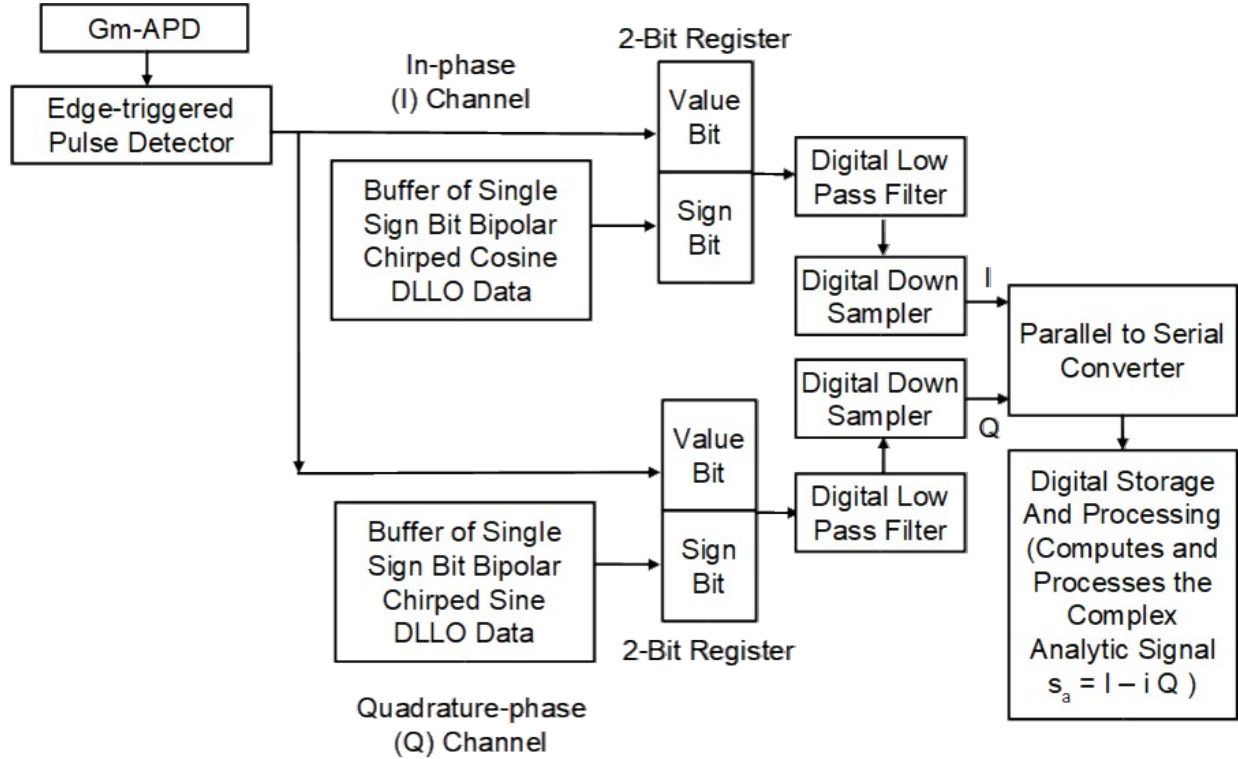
Gm-APD

Edge-triggered Pulse Detector

In-phase (I) Channel

2-Bit Register

Value Bit

Sign Bit

Buffer of Single Sign Bit Bipolar Chirped Cosine DLLO Data

Digital Low Pass Filter

Digital Down Sampler

I

Parallel to Serial Converter

Digital Down Sampler

Q

Value Bit

Sign Bit

Digital Low Pass Filter

Buffer of Single Sign Bit Bipolar Chirped Sine DLLO Data

2-Bit Register

Digital Storage And Processing (Computes and Processes the Complex Analytic Signal $s_a = I - i Q$ )

Quadrature-phase (Q) Channel